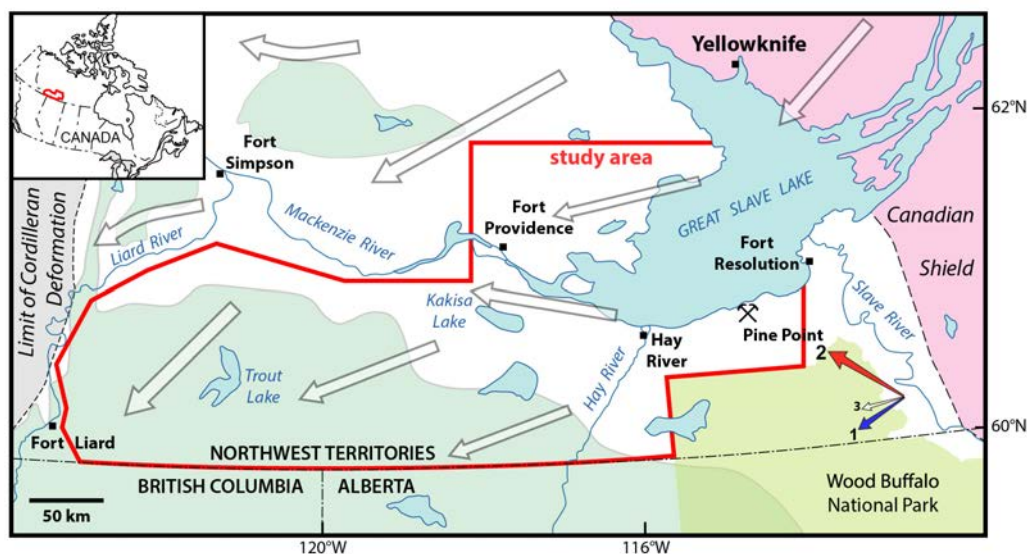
CANADA

Yellowknife

62°N

Fort Simpson

study area

Limit of Cordilleran Deformation

Liard River

Mackenzie River

Fort Providence

GREAT SLAVE LAKE

Canadian Shield

Fort Resolution

Kakisa Lake

Slave River

Pine Point

Hay River

Hay River

2

Trout Lake

3

1

60°N

Fort Liard

NORTHWEST TERRITORIES

BRITISH COLUMBIA

ALBERTA

Wood Buffalo National Park

50 km

120°W

116°W